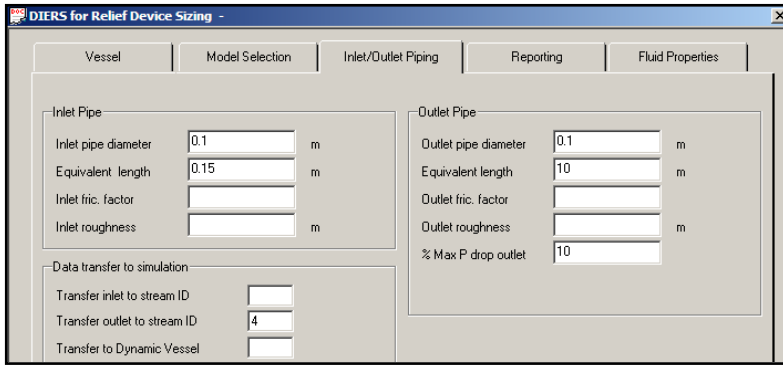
DIERS for Relief Device Sizing -

Vessel | Model Selection | Inlet/Outlet Piping | Reporting | Fluid Properties

Inlet Pipe
Inlet pipe diameter 0.1 m
Equivalent length 0.15 m
Inlet fric. factor
Inlet roughness m

Data transfer to simulation
Transfer inlet to stream ID
Transfer outlet to stream ID 4
Transfer to Dynamic Vessel

Outlet Pipe
Outlet pipe diameter 0.1 m
Equivalent length 10 m
Outlet fric. factor
Outlet roughness m
% Max P drop outlet 10